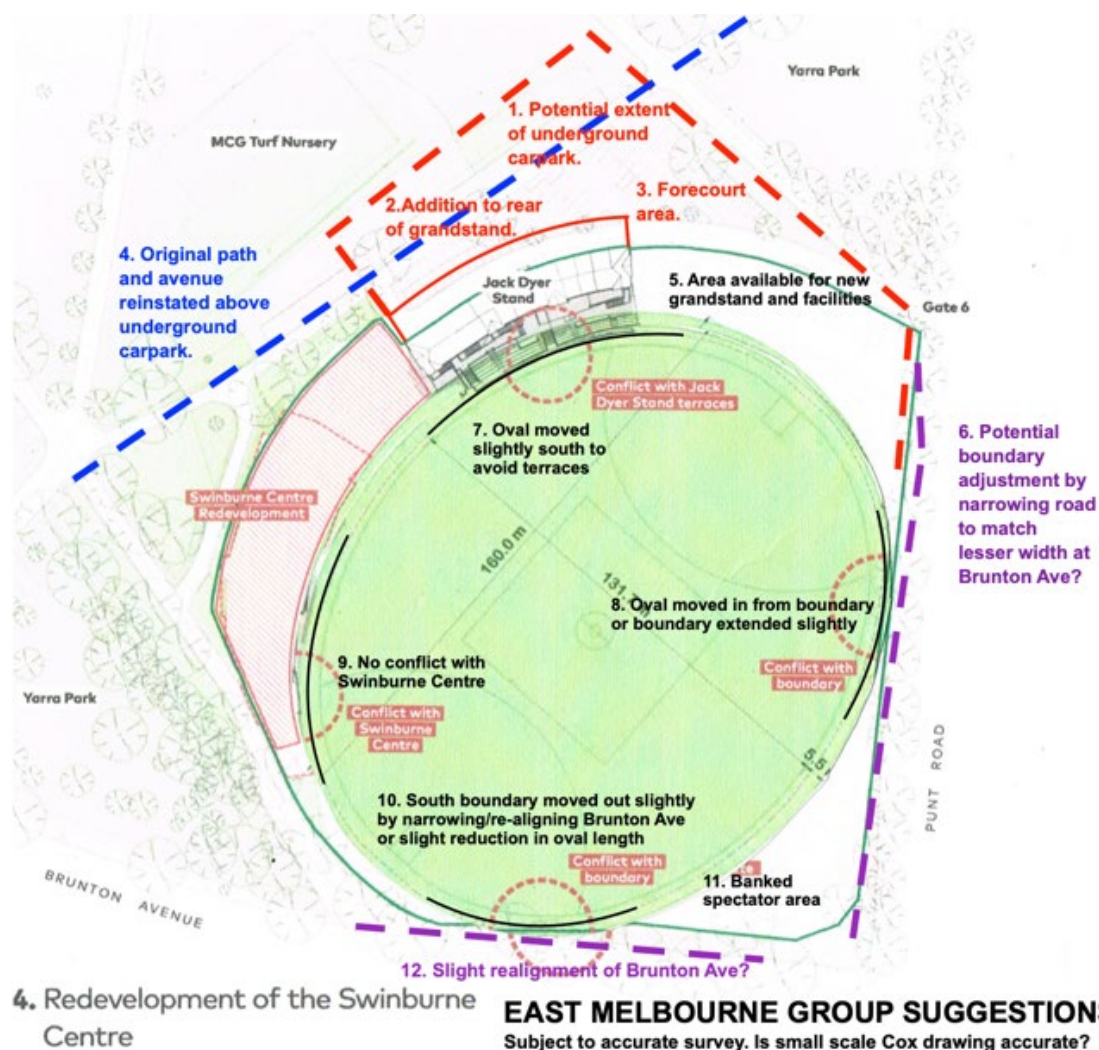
Yarra Park

MCG Turf Nursery

1. Potential extent of underground carpark.

2.Addition to rear of grandstand.

3. Forecourt area.

4. Original path and avenue reinstated above underground carpark.

Jack Dyer Stand

5. Area available for new grandstand and facilities

Gate 6

Conflict with Jack Dyer Stand terraces

7. Oval moved slightly south to avoid terraces

6. Potential boundary adjustment by narrowing road to match lesser width at Brunton Ave?

Swinburne Centre Redevelopment

160.0 m

131.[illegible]

8. Oval moved in from boundary or boundary extended slightly

9. No conflict with Swinburne Centre

Conflict with boundary

Yarra Park

Conflict with Swinburne Centre

5.5

PUNT ROAD

10. South boundary moved out slightly by narrowing/re-aligning Brunton Ave or slight reduction in oval length

Conflict with boundary

11. Banked spectator area

BRUNTON AVENUE

12. Slight realignment of Brunton Ave?

4. Redevelopment of the Swinburne Centre

EAST MELBOURNE GROUP SUGGESTION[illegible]

Subject to accurate survey. Is small scale Cox drawing accurate?